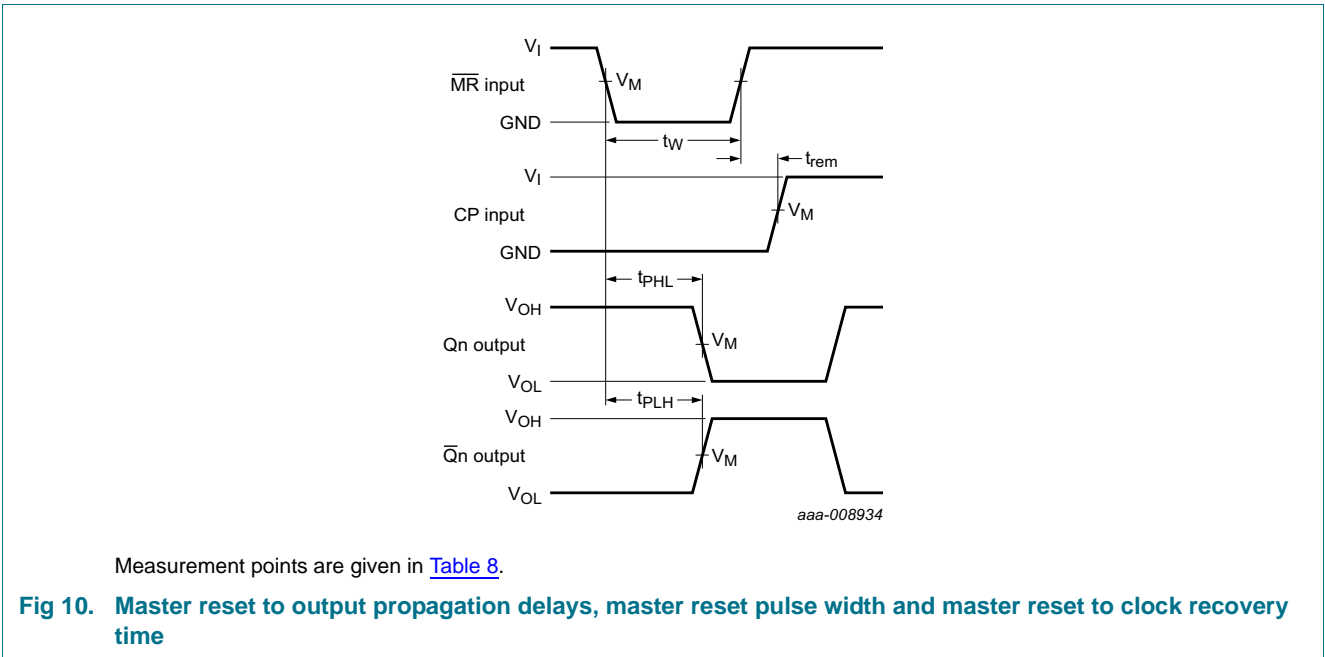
$V_I$

$\overline{MR}$ input

$V_M$

GND

$t_W$

$t_{rem}$

$V_I$

CP input

$V_M$

GND

$t_{PHL}$

$V_{OH}$

Qn output

$V_M$

$V_{OL}$

$t_{PLH}$

$V_{OH}$

$\overline{Q}$n output

$V_M$

$V_{OL}$

aaa-008934

Measurement points are given in Table 8.

Fig 10. Master reset to output propagation delays, master reset pulse width and master reset to clock recovery time